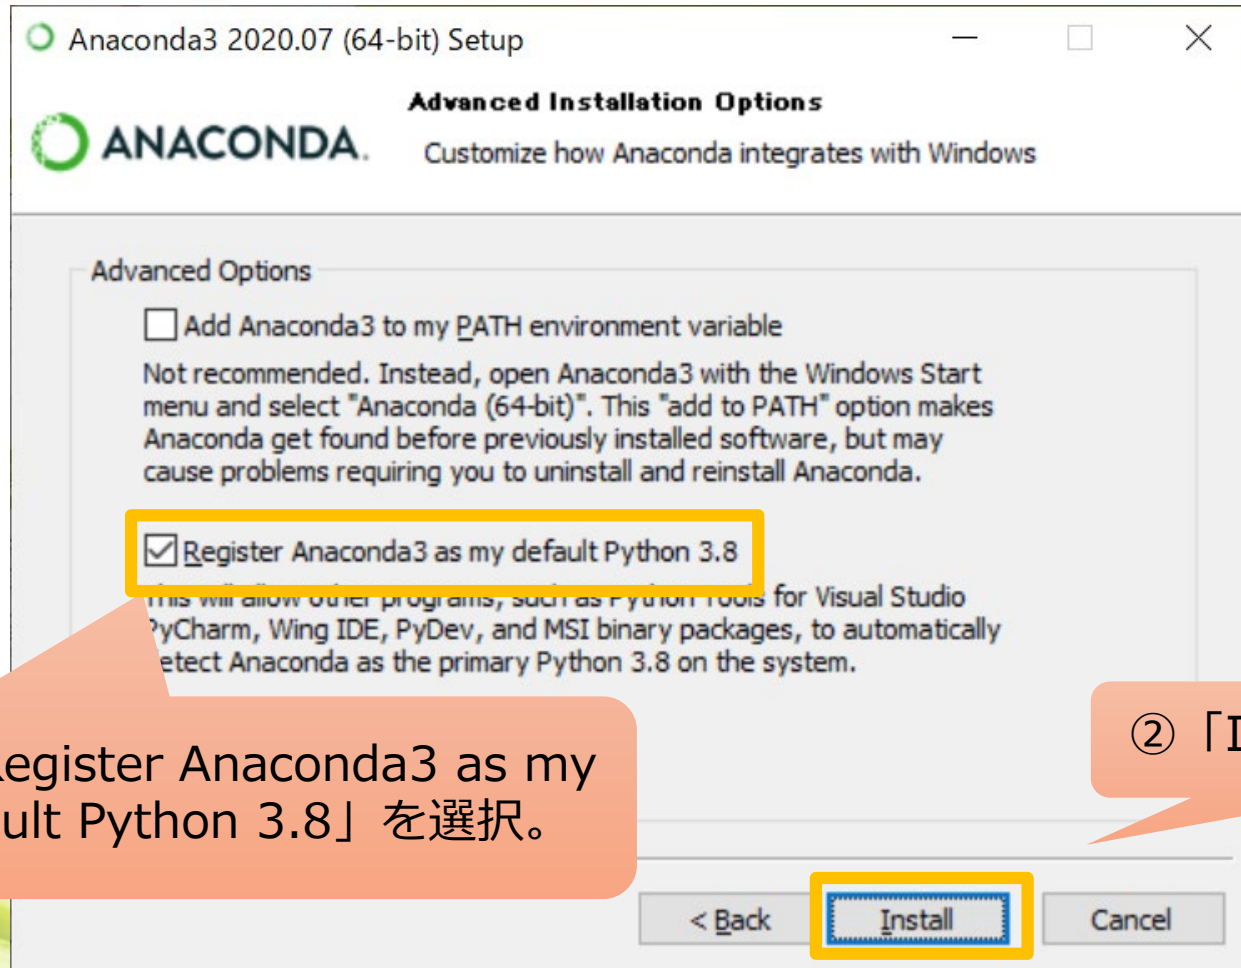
Anaconda3 2020.07 (64-bit) Setup

ANACONDA.

Advanced Installation Options

Customize how Anaconda integrates with Windows

Advanced Options

Add Anaconda3 to my PATH environment variable

Not recommended. Instead, open Anaconda3 with the Windows Start menu and select "Anaconda (64-bit)". This "add to PATH" option makes Anaconda get found before previously installed software, but may cause problems requiring you to uninstall and reinstall Anaconda.

Register Anaconda3 as my default Python 3.8

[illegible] for Visual Studio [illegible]yCharm, Wing IDE, PyDev, and MSI binary packages, to automatically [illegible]etect Anaconda as the primary Python 3.8 on the system.

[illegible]egister Anaconda3 as my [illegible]ult Python 3.8」を選択。

②「I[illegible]

< Back

Install

Cancel